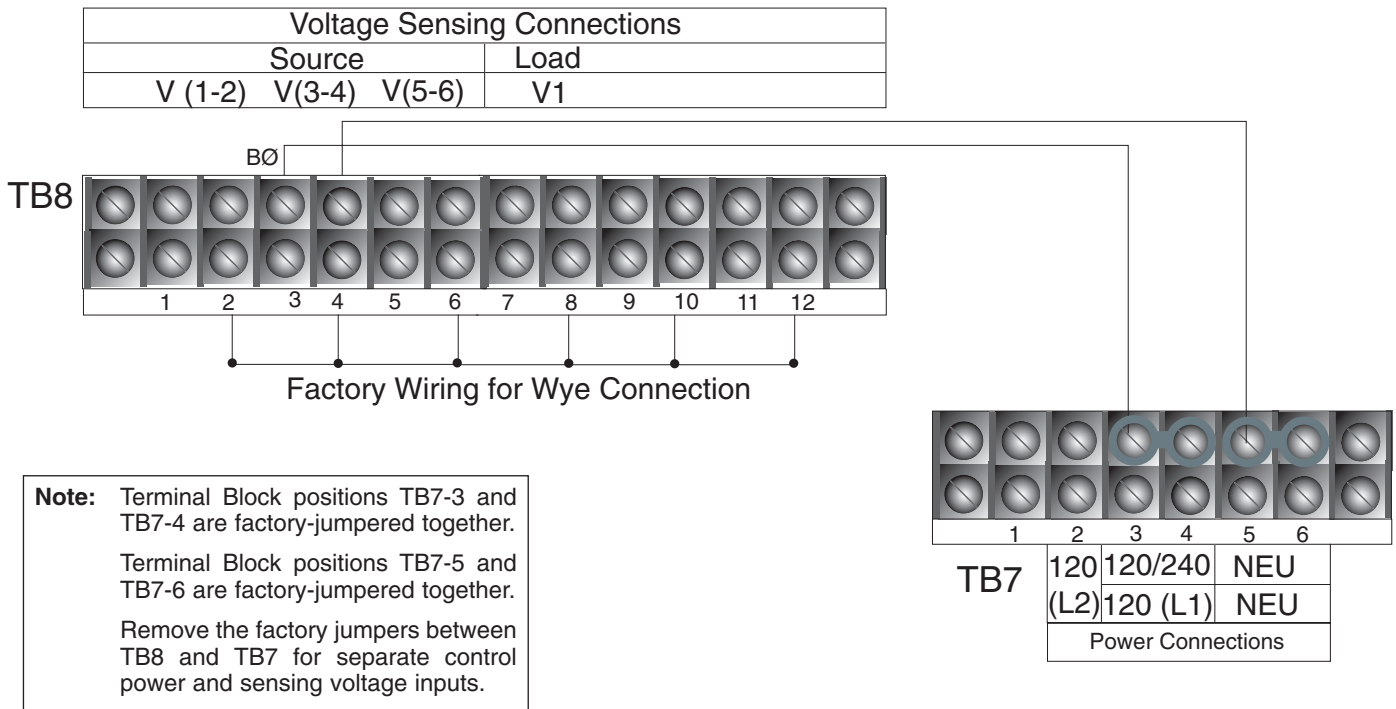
| Voltage Sensing Connections | |
|---|---|
| Source | Load |
| V (1-2) V(3-4) V(5-6) | V1 |

BØ

TB8

1 2 3 4 5 6 7 8 9 10 11 12

Factory Wiring for Wye Connection

TB7

1 2 3 4 5 6

| 120 | 120/240 | NEU |
|---|---|---|
| (L2) | 120 (L1) | NEU |

Power Connections

**Note:** Terminal Block positions TB7-3 and TB7-4 are factory-jumpered together.

Terminal Block positions TB7-5 and TB7-6 are factory-jumpered together.

Remove the factory jumpers between TB8 and TB7 for separate control power and sensing voltage inputs.